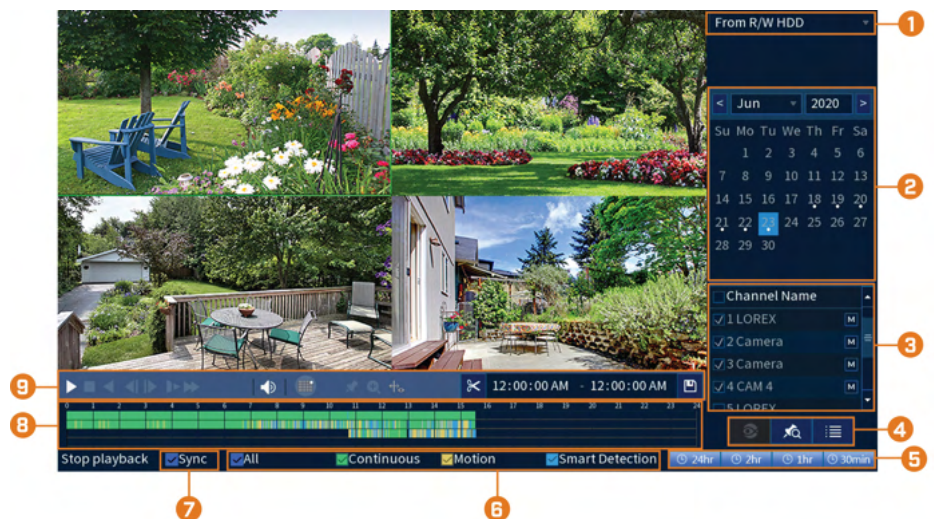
From R/W HDD

1

< Jun 2020 >

| Su | Mo | Tu | We | Th | Fr | Sa |
|---|---|---|---|---|---|---|
| | 1 | 2 | 3 | 4 | 5 | 6 |
| 7 | 8 | 9 | 10 | 11 | 12 | 13 |
| 14 | 15 | 16 | 17 | 18 | 19 | 20 |
| 21 | 22 | 23 | 24 | 25 | 26 | 27 |
| 28 | 29 | 30 | | | | |

2

Channel Name
1 LOREX M
2 Camera M
3 Camera M
4 CAM 4 M
5 LOREX

3

4

9

12:00:00 AM - 12:00:00 AM

8

0 1 2 3 4 5 6 7 8 9 10 11 12 13 14 15 16 17 18 19 20 21 22 23 24

Stop playback Sync All Continuous Motion Smart Detection

24hr 2hr 1hr 30min

5

7

6